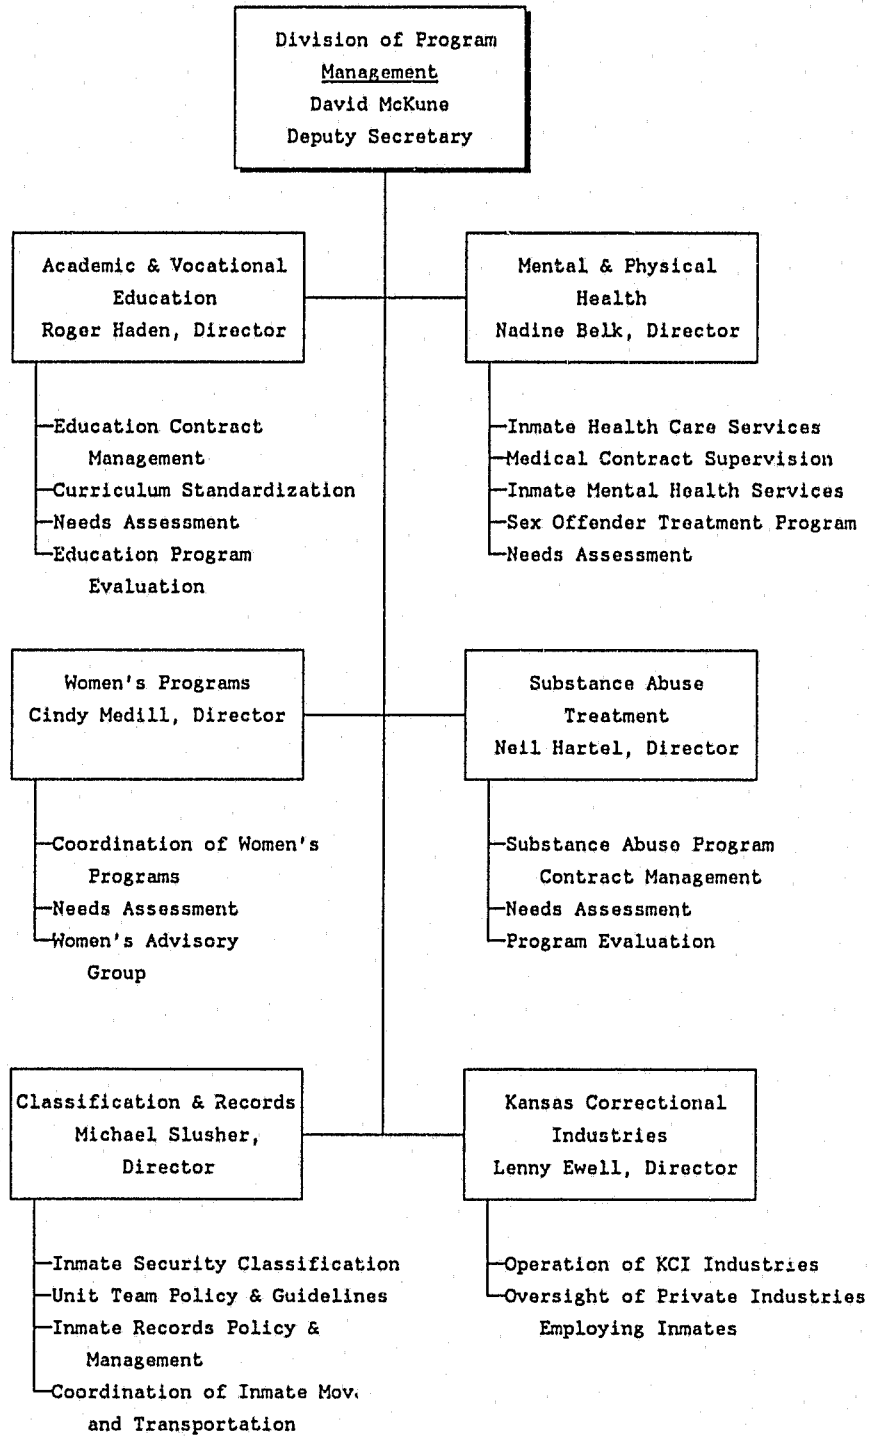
Division of Program Management
David McKune
Deputy Secretary

Academic & Vocational Education
Roger Haden, Director

Education Contract Management
Curriculum Standardization
Needs Assessment
Education Program Evaluation

Mental & Physical Health
Nadine Belk, Director

Inmate Health Care Services
Medical Contract Supervision
Inmate Mental Health Services
Sex Offender Treatment Program
Needs Assessment

Women's Programs
Cindy Medill, Director

Coordination of Women's Programs
Needs Assessment
Women's Advisory Group

Substance Abuse Treatment
Neil Hartel, Director

Substance Abuse Program Contract Management
Needs Assessment
Program Evaluation

Classification & Records
Michael Slusher, Director

Inmate Security Classification
Unit Team Policy & Guidelines
Inmate Records Policy & Management
Coordination of Inmate Mov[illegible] and Transportation

Kansas Correctional Industries
Lenny Ewell, Director

Operation of KCI Industries
Oversight of Private Industries Employing Inmates